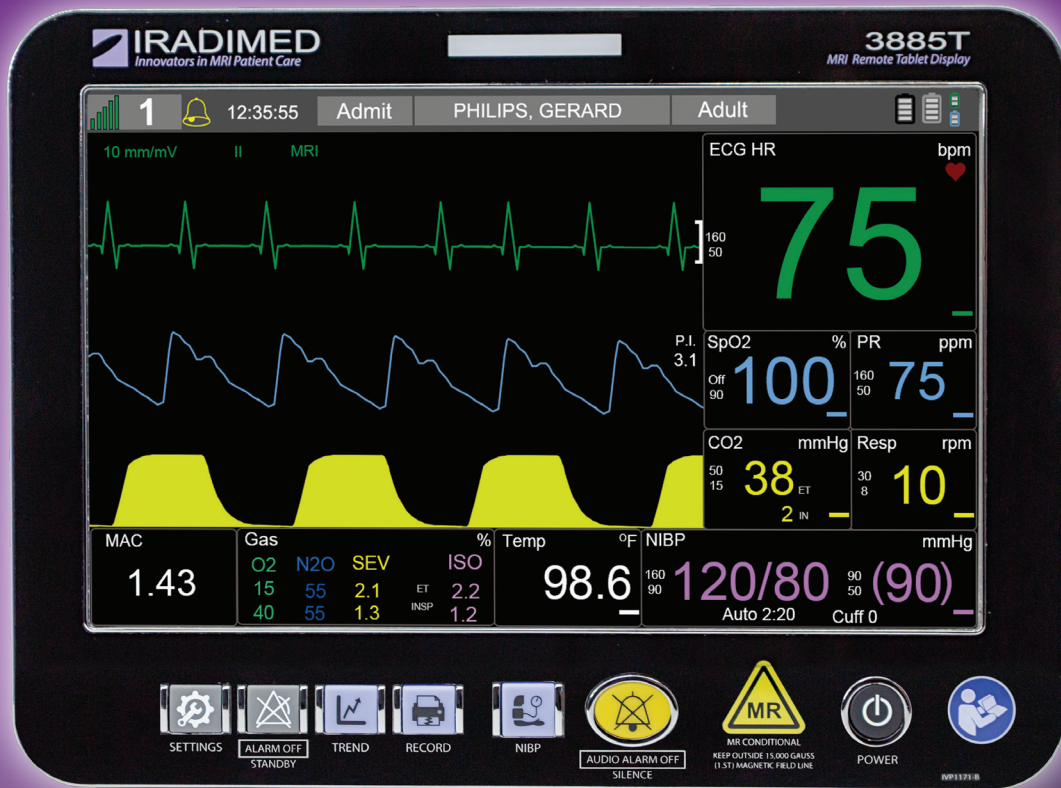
IRADIMED
Innovators in MRI Patient Care

3885T
MRI Remote Tablet Display

1 12:35:55 Admit PHILIPS, GERARD Adult

10 mm/mV II MRI

ECG HR bpm
160
50
75

P.I.
3.1

SpO2 %
Off
90
100

PR ppm
160
50
75

CO2 mmHg
50
15
38 ET
2 IN

Resp rpm
30
8
10

MAC
1.43

Gas %
O2 N2O SEV ISO
15 55 2.1 ET 2.2
40 55 1.3 INSP 1.2

Temp °F
98.6

NIBP mmHg
160
90
120/80
90
50
(90)
Auto 2:20 Cuff 0

SETTINGS
ALARM OFF
STANDBY
TREND
RECORD
NIBP
AUDIO ALARM OFF
SILENCE
MR
MR CONDITIONAL
KEEP OUTSIDE 15,000 GAUSS (1.5T) MAGNETIC FIELD LINE
POWER
IVP1171-B